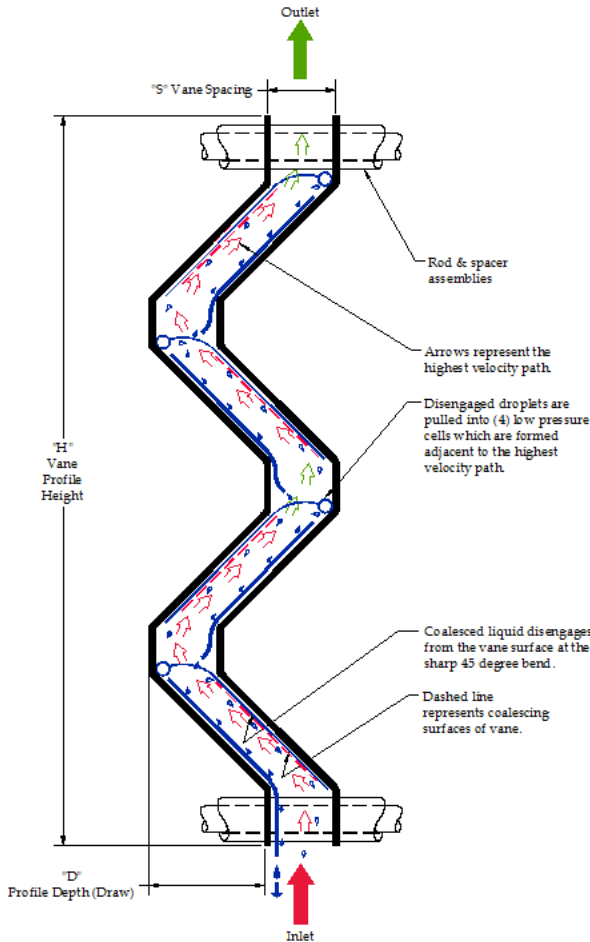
Outlet

"S" Vane Spacing

Rod & spacer assemblies

Arrows represent the highest velocity path.

Disengaged droplets are pulled into (4) low pressure cells which are formed adjacent to the highest velocity path.

"H" Vane Profile Height

Coalesced liquid disengages from the vane surface at the sharp 45 degree bend.

Dashed line represents coalescing surfaces of vane.

"D" Profile Depth (Draw)

Inlet